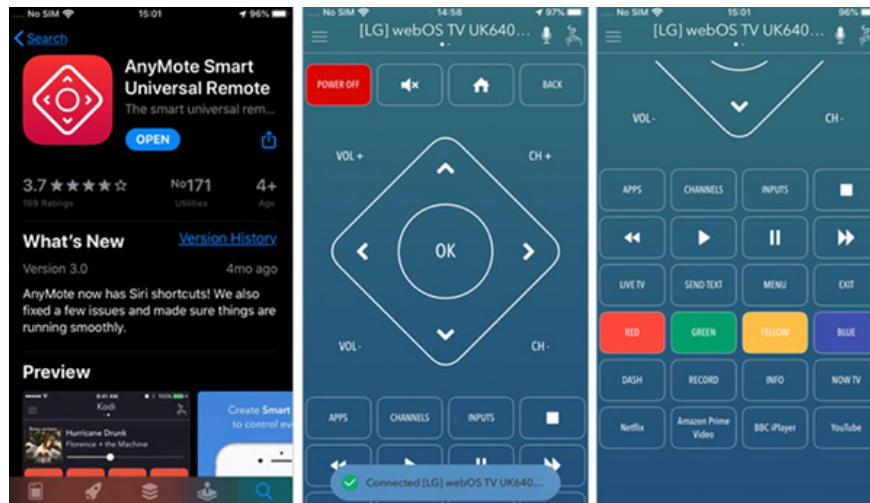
No SIM 15:01 96%

< Search

AnyMote Smart Universal Remote

The smart universal rem...

OPEN

3.7 ★★★★☆ 169 Ratings

No171 Utilities

4+ Age

What's New

Version History

Version 3.0

4mo ago

AnyMote now has Siri shortcuts! We also fixed a few issues and made sure things are running smoothly.

Preview

Kodi

Hurricane Drunk

Florence + the Machine

Create Smart to control ev

No SIM 14:58 97%

[LG] webOS TV UK640...

POWER OFF

BACK

VOL +

CH +

OK

VOL -

CH -

APPS

CHANNELS

INPUTS

Connected [LG] webOS TV UK640...

No SIM 15:01 96%

[LG] webOS TV UK640...

VOL -

CH -

APPS

CHANNELS

INPUTS

LIVE TV

SEND TEXT

MENU

EXIT

RED

GREEN

YELLOW

BLUE

DASH

RECORD

INFO

NOW TV

Netflix

Amazon Prime Video

BBC iPlayer

YouTube